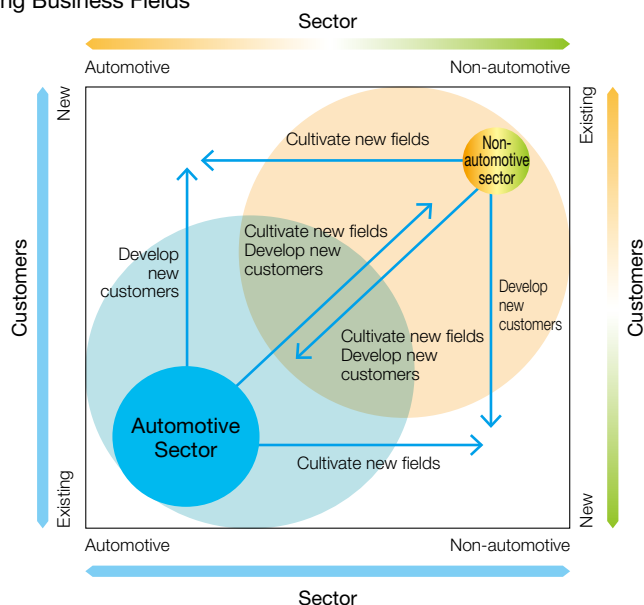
ng Business Fields

Sector

Automotive

Non-automotive

New

Existing

Customers

Customers

Cultivate new fields

Non-automotive sector

Develop new customers

Cultivate new fields
Develop new customers

Develop new customers

Cultivate new fields
Develop new customers

Automotive Sector

Cultivate new fields

Existing

New

Automotive

Non-automotive

Sector